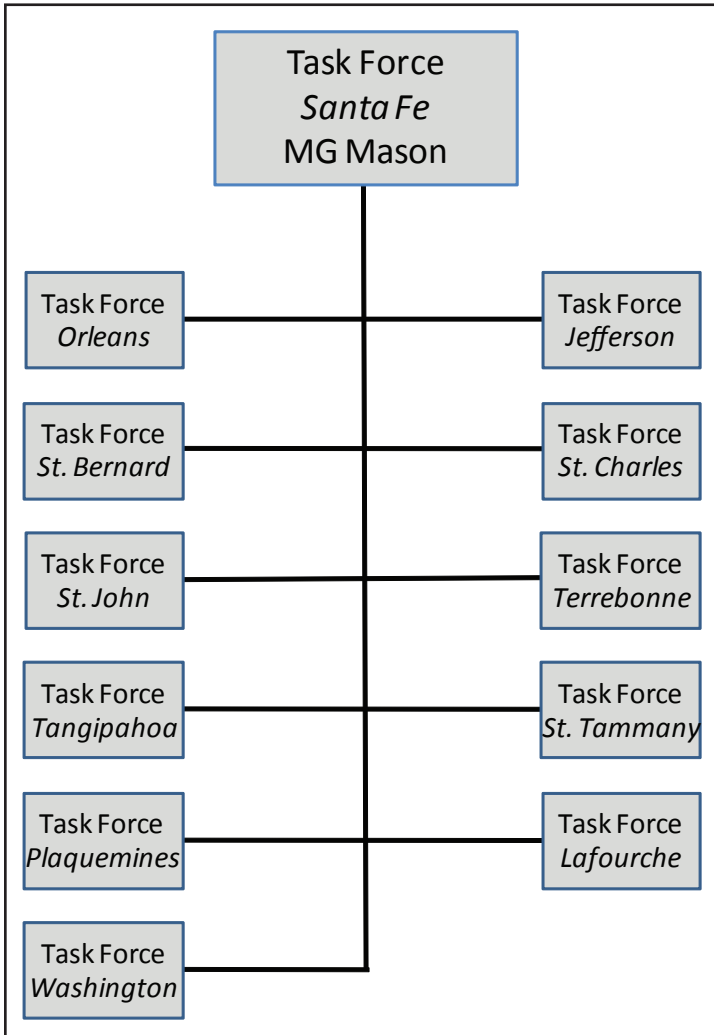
Task Force
*Santa Fe*
MG Mason

Task Force
*Orleans*

Task Force
*Jefferson*

Task Force
*St. Bernard*

Task Force
*St. Charles*

Task Force
*St. John*

Task Force
*Terrebonne*

Task Force
*Tangipahoa*

Task Force
*St. Tammany*

Task Force
*Plaquemines*

Task Force
*Lafourche*

Task Force
*Washington*